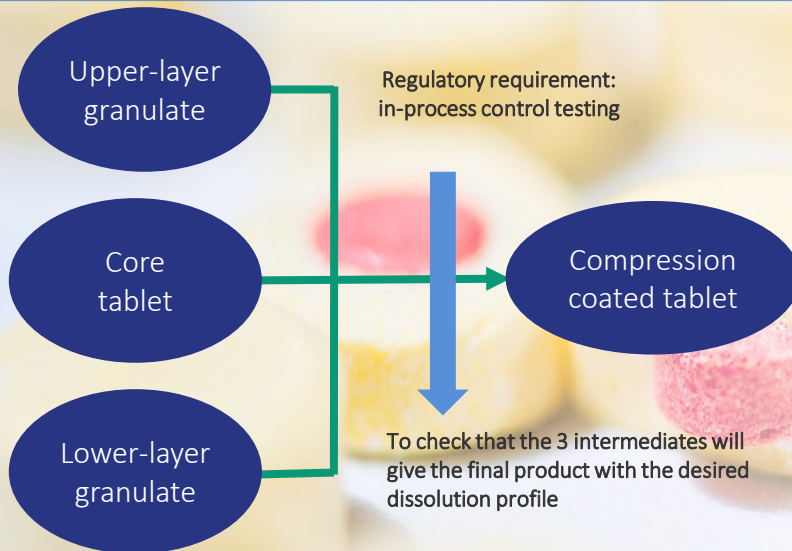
Upper-layer granulate

Regulatory requirement: in-process control testing

Core tablet

Compression coated tablet

Lower-layer granulate

To check that the 3 intermediates will give the final product with the desired dissolution profile